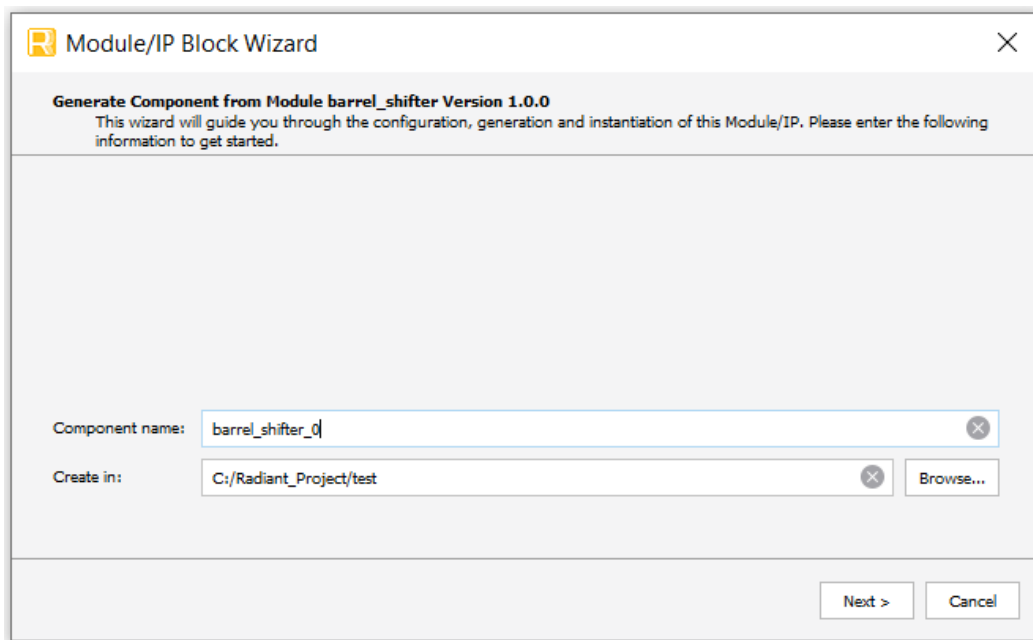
Module/IP Block Wizard

Generate Component from Module barrel_shifter Version 1.0.0
This wizard will guide you through the configuration, generation and instantiation of this Module/IP. Please enter the following information to get started.

Component name: barrel_shifter_0

Create in: C:/Radiant_Project/test Browse...

Next > Cancel